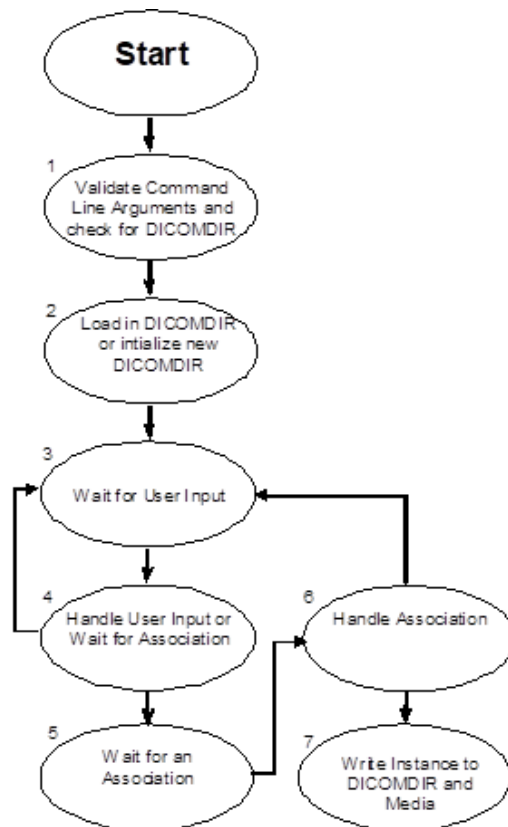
Start

1
Validate Command Line Arguments and check for DICOMDIR

2
Load in DICOMDIR or intialize new DICOMDIR

3
Wait for User Input

4
Handle User Input or Wait for Association

5
Wait for an Association

6
Handle Association

7
Write Instance to DICOMDIR and Media